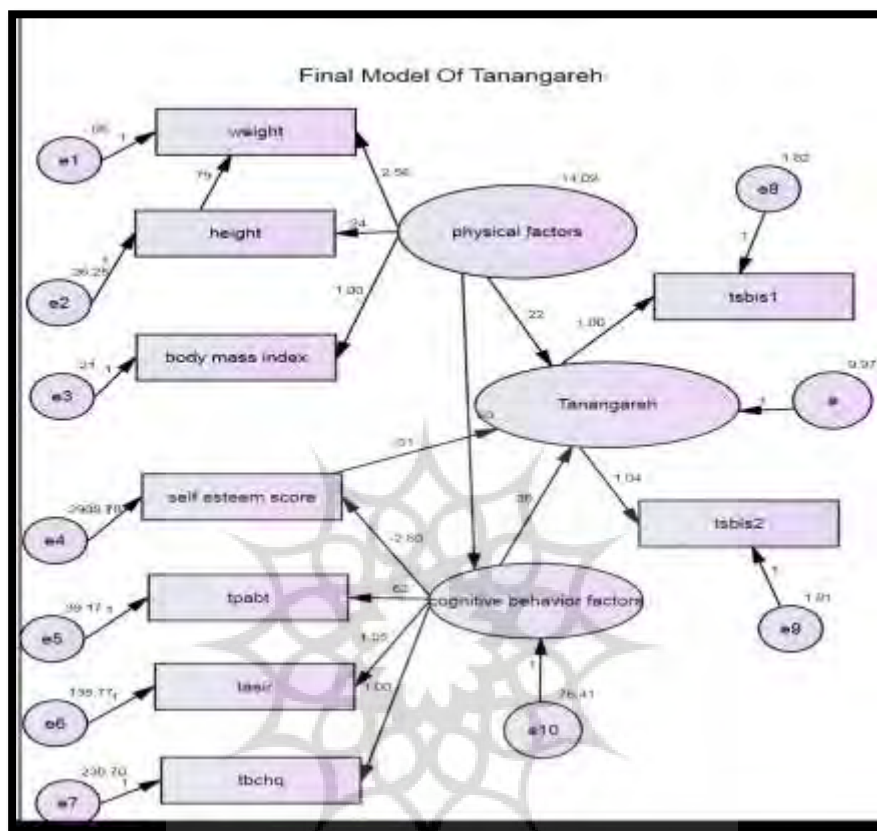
Final Model Of Tanangareh

.06
1
e1
weight
.75
height
1
36.25
e2
2.56
.24
14.09
physical factors
1.00
.21
1
e3
body mass index
.22
1.82
e8
1
tsbis1
1.00
Tanangareh
9.97
1
e
.00
.01
2939.78
e4
self esteem score
-2.80
.38
1.04
tsbis2
39.17
1
e5
tpabt
.62
cognitive behavior factors
1
1.91
e9
1.05
138.77
1
e6
tasir
1.00
1
76.41
e10
230.70
1
e7
tbchq